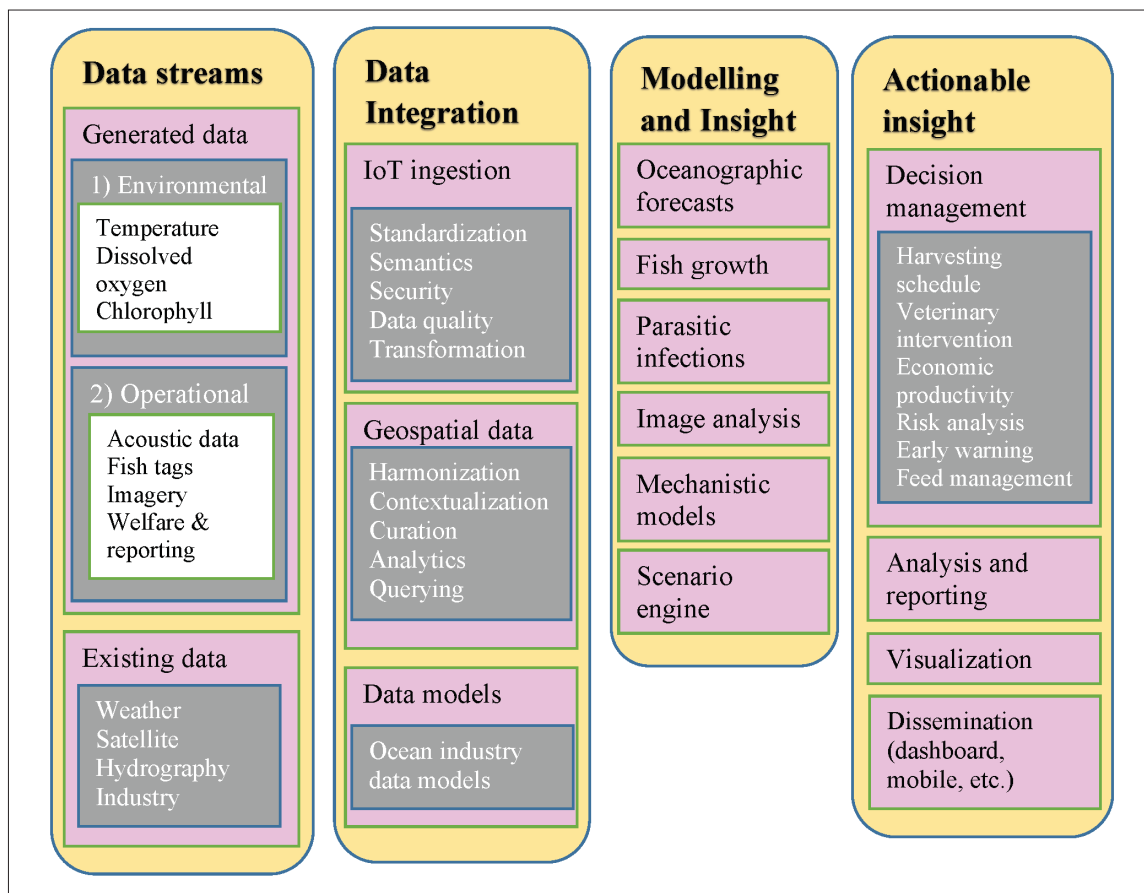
Data streams

Generated data

1) Environmental

Temperature
Dissolved oxygen
Chlorophyll

2) Operational

Acoustic data
Fish tags
Imagery
Welfare & reporting

Existing data

Weather
Satellite
Hydrography
Industry

Data Integration

IoT ingestion

Standardization
Semantics
Security
Data quality
Transformation

Geospatial data

Harmonization
Contextualization
Curation
Analytics
Querying

Data models

Ocean industry data models

Modelling and Insight

Oceanographic forecasts

Fish growth

Parasitic infections

Image analysis

Mechanistic models

Scenario engine

Actionable insight

Decision management

Harvesting schedule
Veterinary intervention
Economic productivity
Risk analysis
Early warning
Feed management

Analysis and reporting

Visualization

Dissemination (dashboard, mobile, etc.)